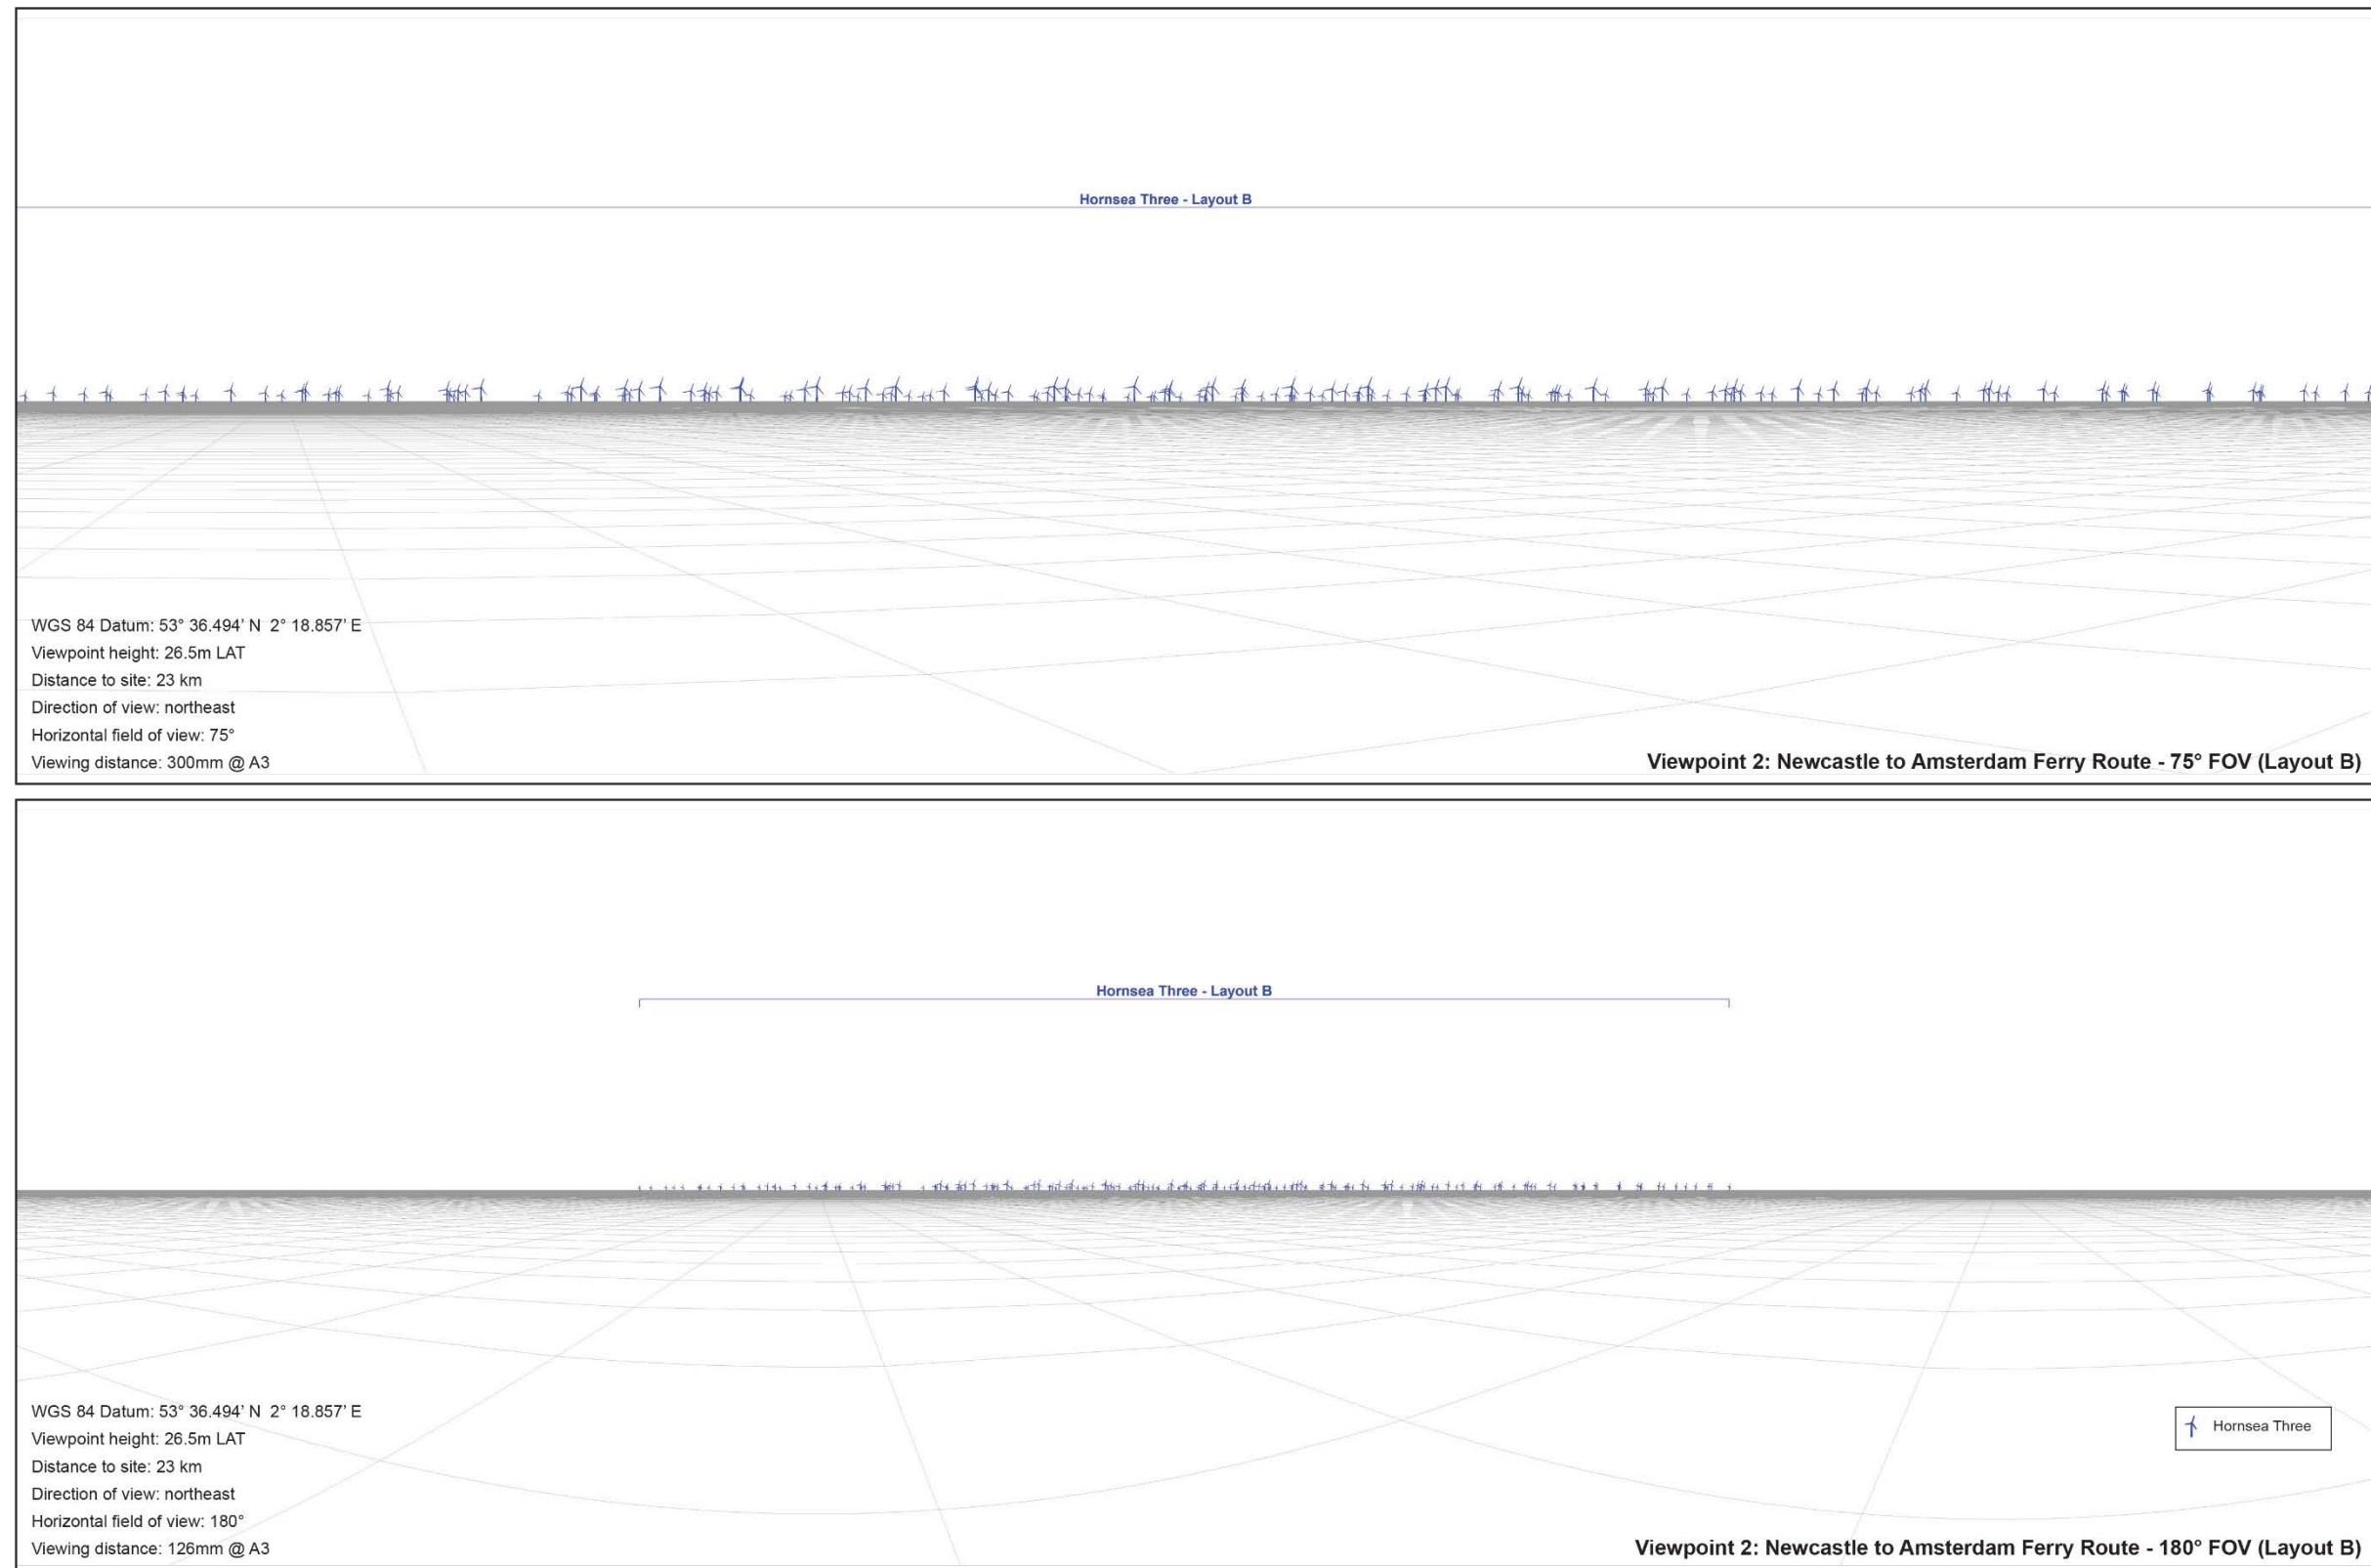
Hornsea Three - Layout B

WGS 84 Datum: 53° 36.494' N 2° 18.857' E
Viewpoint height: 26.5m LAT
Distance to site: 23 km
Direction of view: northeast
Horizontal field of view: 75°
Viewing distance: 300mm @ A3

Viewpoint 2: Newcastle to Amsterdam Ferry Route - 75° FOV (Layout B)

Hornsea Three - Layout B

WGS 84 Datum: 53° 36.494' N 2° 18.857' E
Viewpoint height: 26.5m LAT
Distance to site: 23 km
Direction of view: northeast
Horizontal field of view: 180°
Viewing distance: 126mm @ A3

Hornsea Three

Viewpoint 2: Newcastle to Amsterdam Ferry Route - 180° FOV (Layout B)